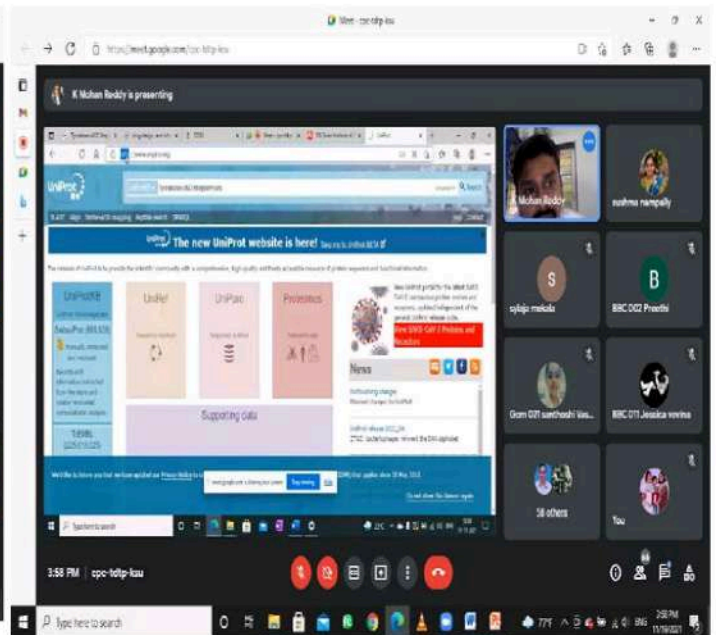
Meet - cpc-tdtp-ksu

https://meet.google.com/cpc-tdtp-ksu

K Mohan Reddy is presenting

UniProt

www.uniprot.org

The new UniProt website is here! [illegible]

UniProtKB

Swiss-Prot

UniRef

UniParc

Proteomes

Supporting data

News

New SARS-CoV-2 Proteins and Receptors

K Mohan Reddy

sushma nampally

S

sylaja mekala

B

BBC D02 Preethi

Gcm 021 santhoshi Vas...

BBC D11 Jessica revina

58 others

You

3:58 PM | cpc-tdtp-ksu

Type here to search

Type here to search

77°F

3:58 PM

11/19/2021